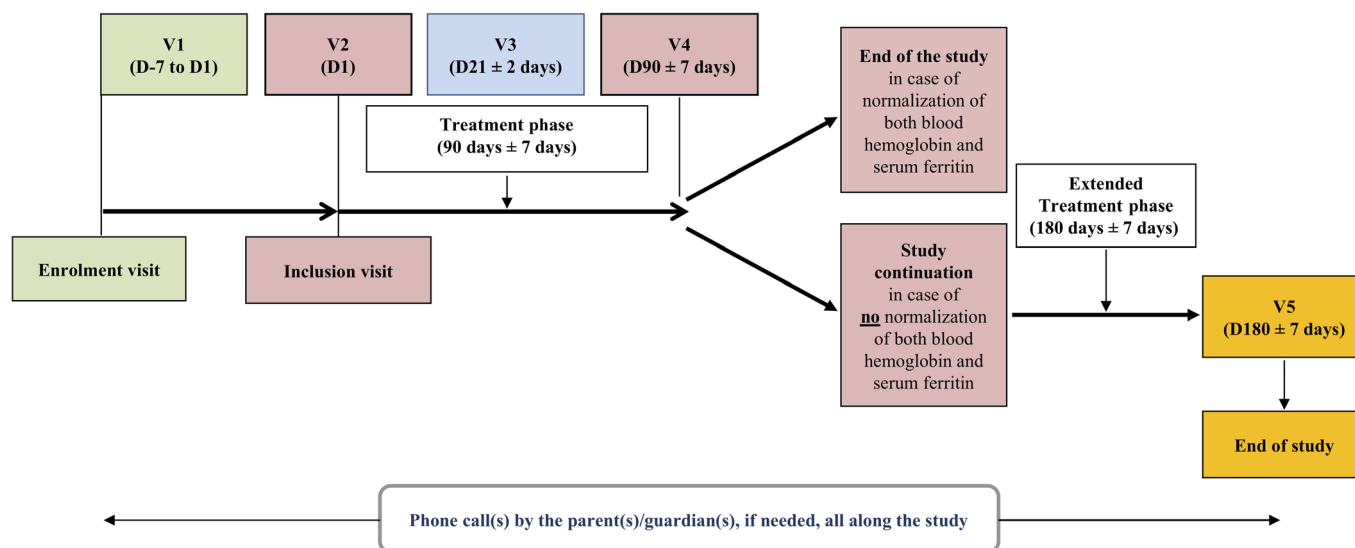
V1
(D-7 to D1)

V2
(D1)

V3
(D21 ± 2 days)

V4
(D90 ± 7 days)

End of the study
in case of normalization of both blood hemoglobin and serum ferritin

Treatment phase
(90 days ± 7 days)

Extended Treatment phase
(180 days ± 7 days)

Enrolment visit

Inclusion visit

Study continuation
in case of no normalization of both blood hemoglobin and serum ferritin

V5
(D180 ± 7 days)

End of study

Phone call(s) by the parent(s)/guardian(s), if needed, all along the study